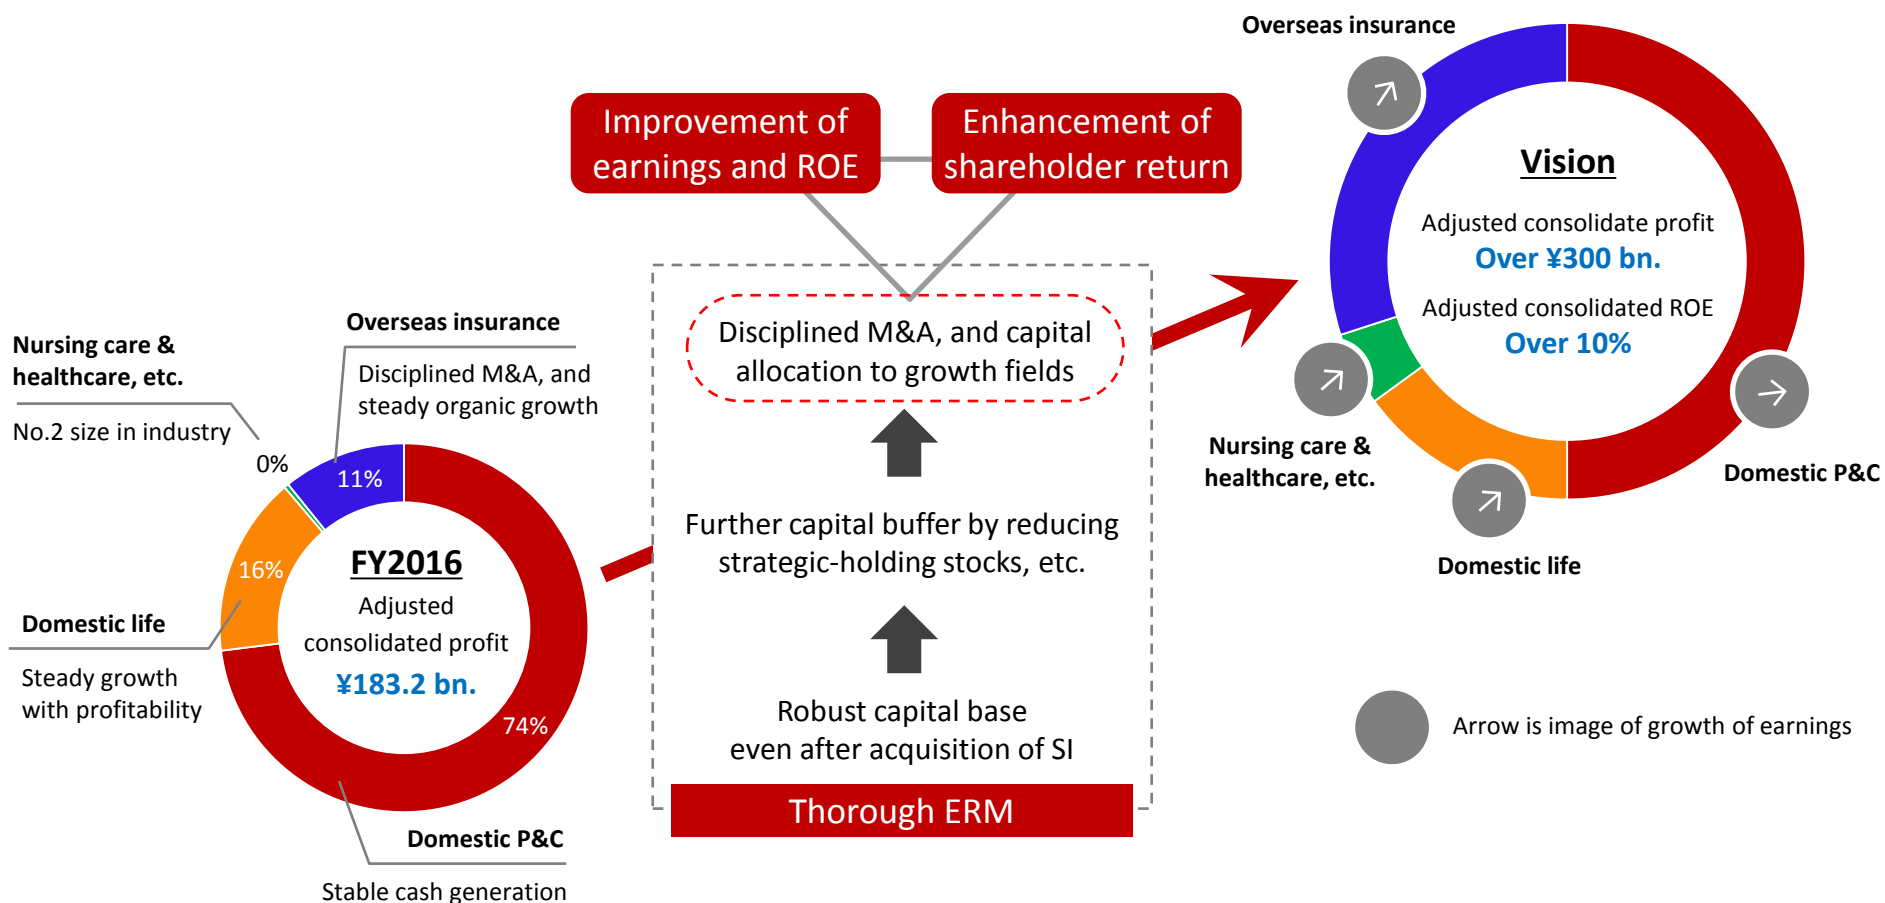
Improvement of earnings and ROE

Enhancement of shareholder return

Overseas insurance

Vision

Adjusted consolidate profit
Over ¥300 bn.

Adjusted consolidated ROE
Over 10%

Nursing care & healthcare, etc.

Domestic P&C

Domestic life

Nursing care & healthcare, etc.

No.2 size in industry

Overseas insurance

Disciplined M&A, and steady organic growth

Disciplined M&A, and capital allocation to growth fields

0%

11%

16%

FY2016
Adjusted consolidated profit
¥183.2 bn.

74%

Domestic life

Steady growth with profitability

Further capital buffer by reducing strategic-holding stocks, etc.

Robust capital base even after acquisition of SI

Thorough ERM

Domestic P&C

Stable cash generation

Arrow is image of growth of earnings